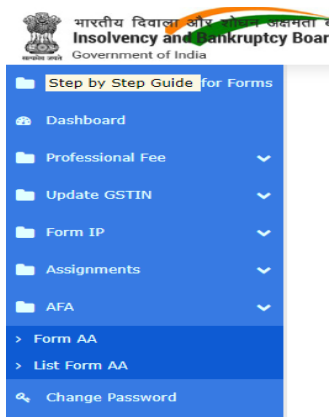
भारतीय दिवाला और शोधन अक्षमता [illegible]
Insolvency and Bankruptcy Boar
Government of India
सत्यमेव जयते

Step by Step Guide for Forms
Dashboard
Professional Fee
Update GSTIN
Form IP
Assignments
AFA
> Form AA
> List Form AA
Change Password